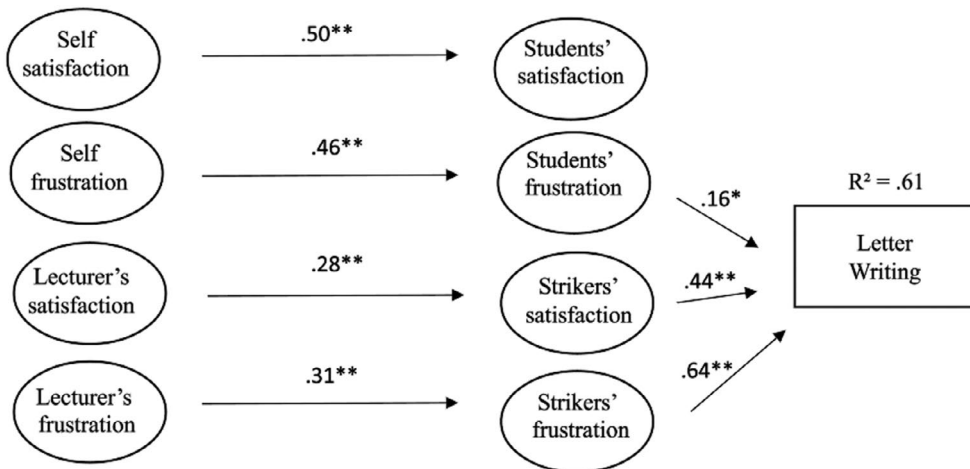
Self satisfaction

.50**

Students' satisfaction

Self frustration

.46**

Students' frustration

.16*

$R^2 = .61$

Letter Writing

Lecturer's satisfaction

.28**

Strikers' satisfaction

.44**

Lecturer's frustration

.31**

Strikers' frustration

.64**